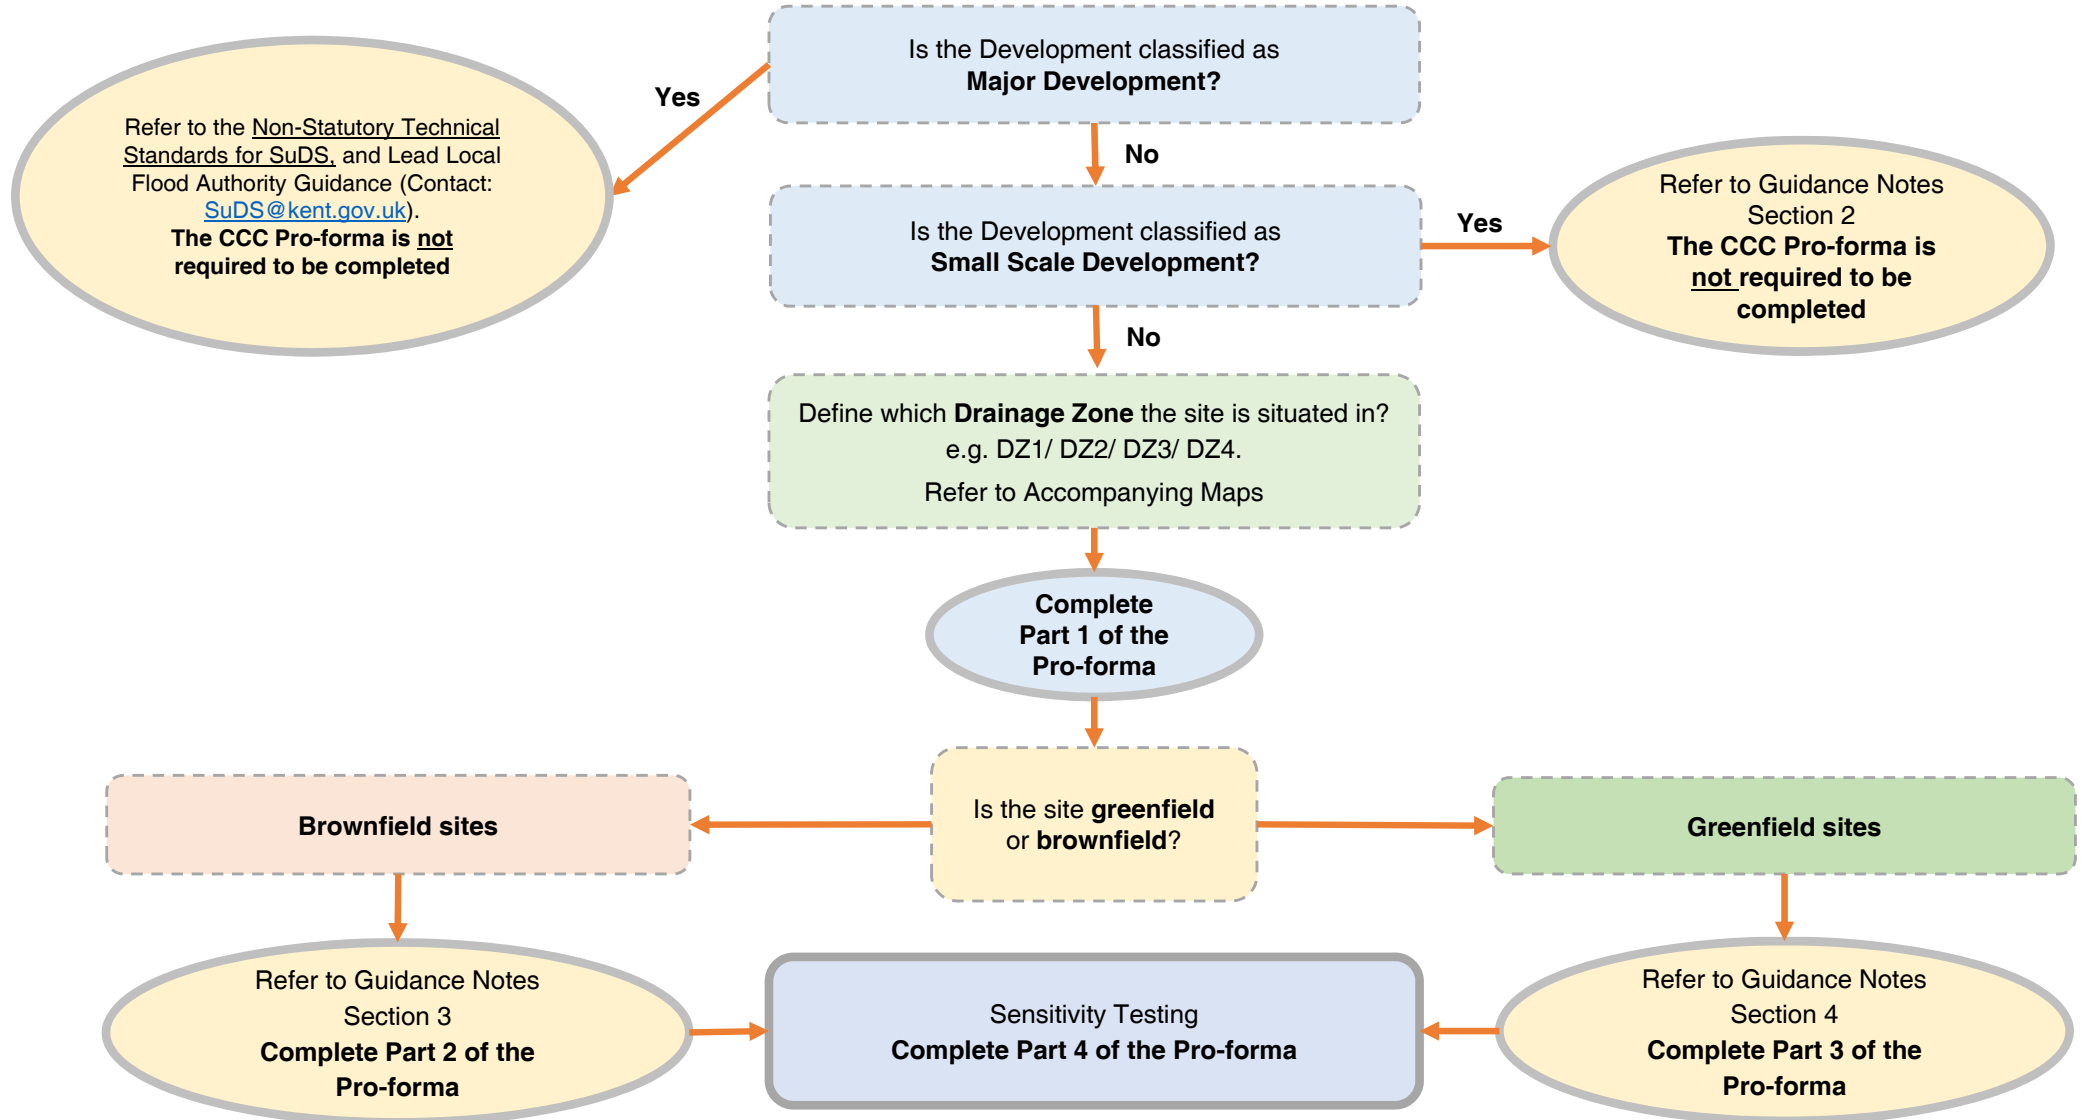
Is the Development classified as
**Major Development?**

Yes

Refer to the Non-Statutory Technical Standards for SuDS, and Lead Local Flood Authority Guidance (Contact: SuDS@kent.gov.uk).
**The CCC Pro-forma is not required to be completed**

No

Is the Development classified as
**Small Scale Development?**

Yes

Refer to Guidance Notes Section 2
**The CCC Pro-forma is not required to be completed**

No

Define which **Drainage Zone** the site is situated in?
e.g. DZ1/ DZ2/ DZ3/ DZ4.
Refer to Accompanying Maps

**Complete Part 1 of the Pro-forma**

**Brownfield sites**

Is the site **greenfield** or **brownfield**?

**Greenfield sites**

Refer to Guidance Notes
Section 3
**Complete Part 2 of the Pro-forma**

Sensitivity Testing
**Complete Part 4 of the Pro-forma**

Refer to Guidance Notes
Section 4
**Complete Part 3 of the Pro-forma**